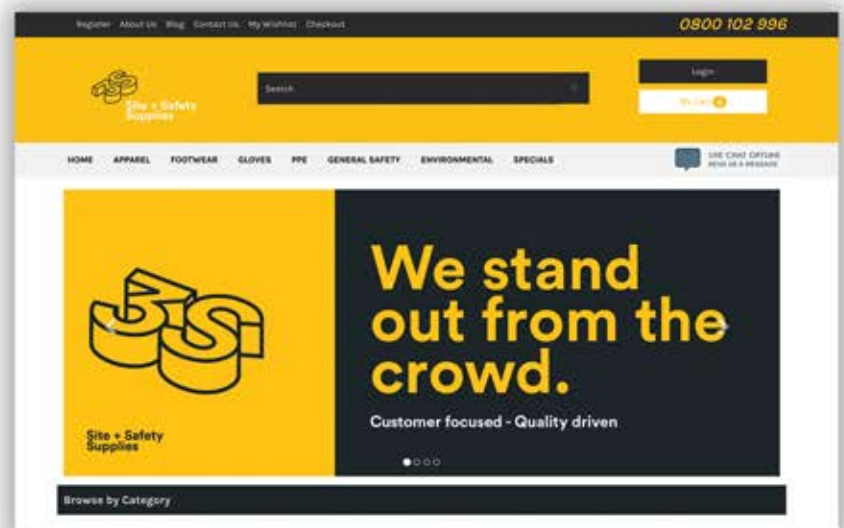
Register About Us Blog Contact Us My Wishlist Checkout

0800 102 996

3S

Site + Safety Supplies

Search

Login

My Cart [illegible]

HOME APPAREL FOOTWEAR GLOVES PPE GENERAL SAFETY ENVIRONMENTAL SPECIALS

LIVE CHAT OFFLINE
SEND US A MESSAGE

3S

Site + Safety Supplies

We stand out from the crowd.

Customer focused - Quality driven

Browse by Category